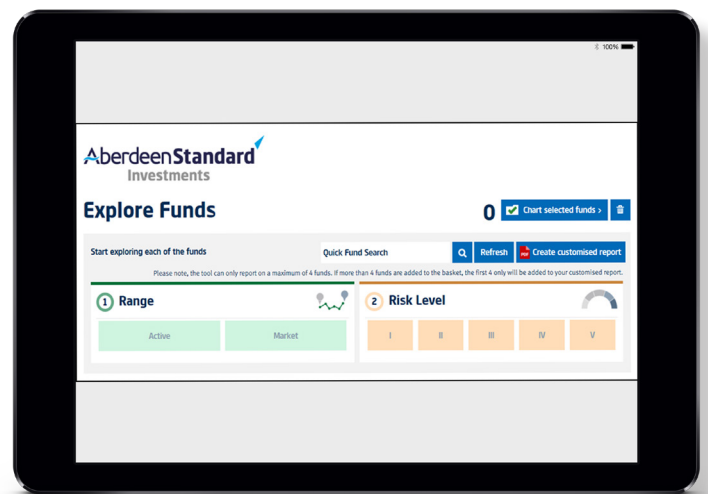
100%

AberdeenStandard
Investments

Explore Funds

0 Chart selected funds >

Start exploring each of the funds

Quick Fund Search

Refresh

Create customised report

Please note, the tool can only report on a maximum of 4 funds. If more than 4 funds are added to the basket, the first 4 only will be added to your customised report.

1 Range

Active

Market

2 Risk Level

I

II

III

IV

V